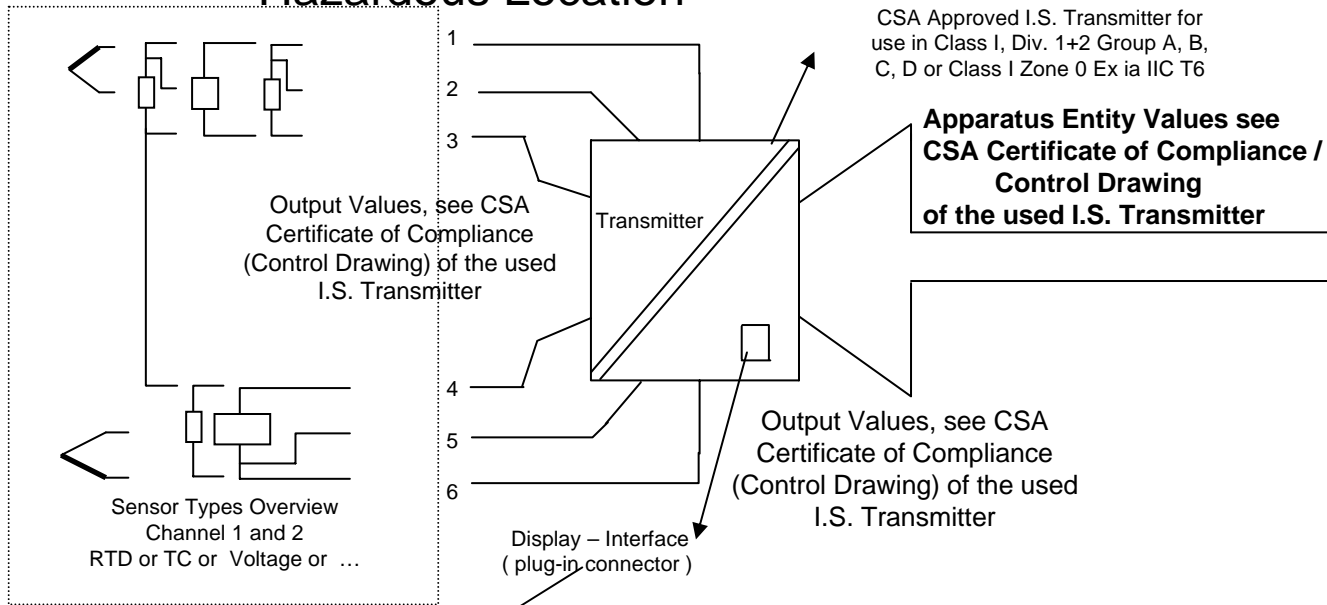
Hazardous Location

CSA Approved I.S. Transmitter for use in Class I, Div. 1+2 Group A, B, C, D or Class I Zone 0 Ex ia IIC T6

1

2

3

Apparatus Entity Values see CSA Certificate of Compliance / Control Drawing of the used I.S. Transmitter

Output Values, see CSA Certificate of Compliance (Control Drawing) of the used I.S. Transmitter

Transmitter

4

5

6

Output Values, see CSA Certificate of Compliance (Control Drawing) of the used I.S. Transmitter

Sensor Types Overview Channel 1 and 2 RTD or TC or Voltage or …

Display – Interface ( plug-in connector )